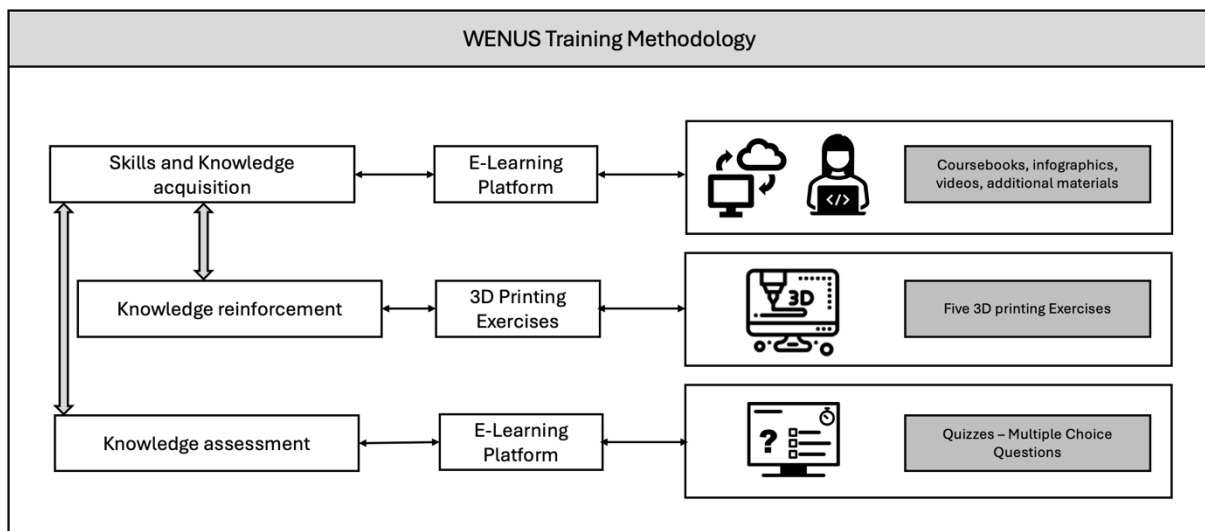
WENUS Training Methodology

Skills and Knowledge acquisition

E-Learning Platform

Coursebooks, infographics, videos, additional materials

Knowledge reinforcement

3D Printing Exercises

3D

Five 3D printing Exercises

Knowledge assessment

E-Learning Platform

?

Quizzes – Multiple Choice Questions